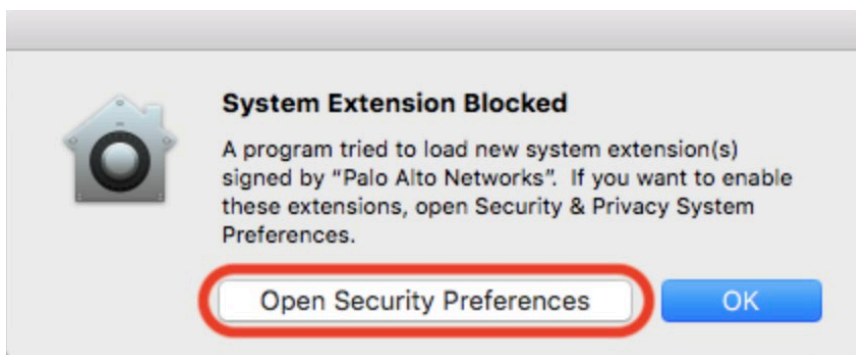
System Extension Blocked

A program tried to load new system extension(s) signed by "Palo Alto Networks". If you want to enable these extensions, open Security & Privacy System Preferences.

Open Security Preferences

OK